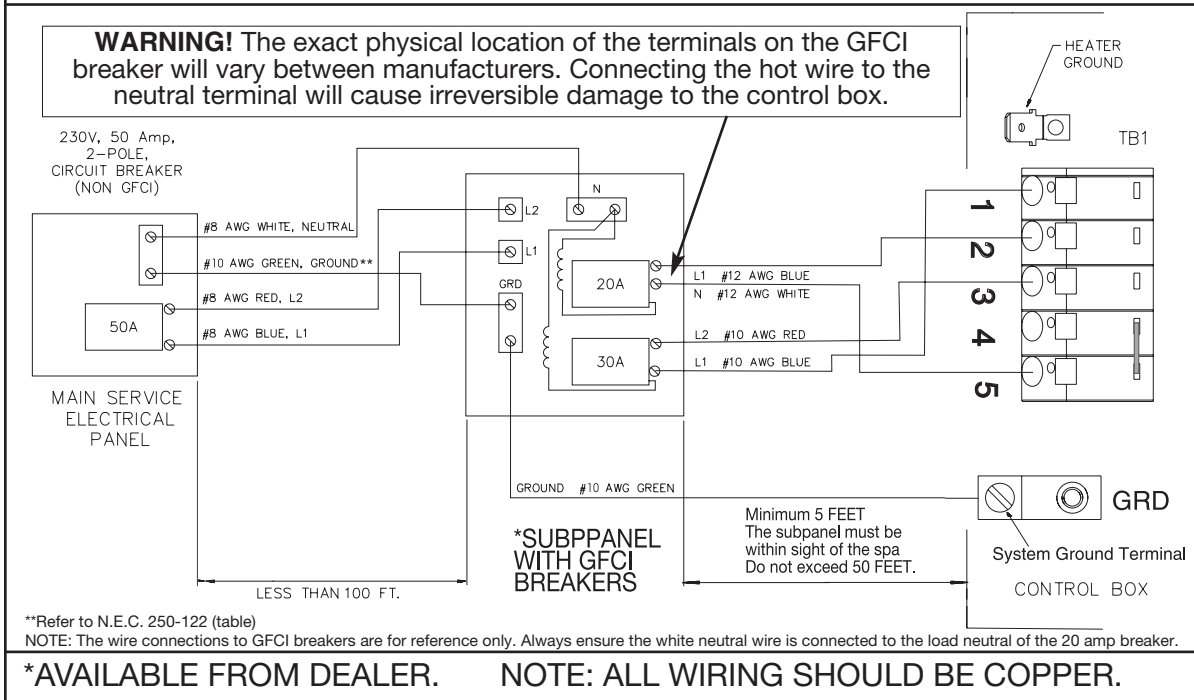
**WARNING!** The exact physical location of the terminals on the GFCI breaker will vary between manufacturers. Connecting the hot wire to the neutral terminal will cause irreversible damage to the control box.

HEATER GROUND

TB1

230V, 50 Amp, 2–POLE, CIRCUIT BREAKER (NON GFCI)

#8 AWG WHITE, NEUTRAL
#10 AWG GREEN, GROUND**
#8 AWG RED, L2
#8 AWG BLUE, L1

50A

MAIN SERVICE ELECTRICAL PANEL

N
L2
L1
GRD
20A
30A

L1 #12 AWG BLUE
N #12 AWG WHITE
L2 #10 AWG RED
L1 #10 AWG BLUE

1
2
3
4
5

GROUND #10 AWG GREEN

Minimum 5 FEET
The subpanel must be within sight of the spa
Do not exceed 50 FEET.

GRD

System Ground Terminal

CONTROL BOX

*SUBPPANEL WITH GFCI BREAKERS

LESS THAN 100 FT.

**Refer to N.E.C. 250-122 (table)
NOTE: The wire connections to GFCI breakers are for reference only. Always ensure the white neutral wire is connected to the load neutral of the 20 amp breaker.

*AVAILABLE FROM DEALER. NOTE: ALL WIRING SHOULD BE COPPER.